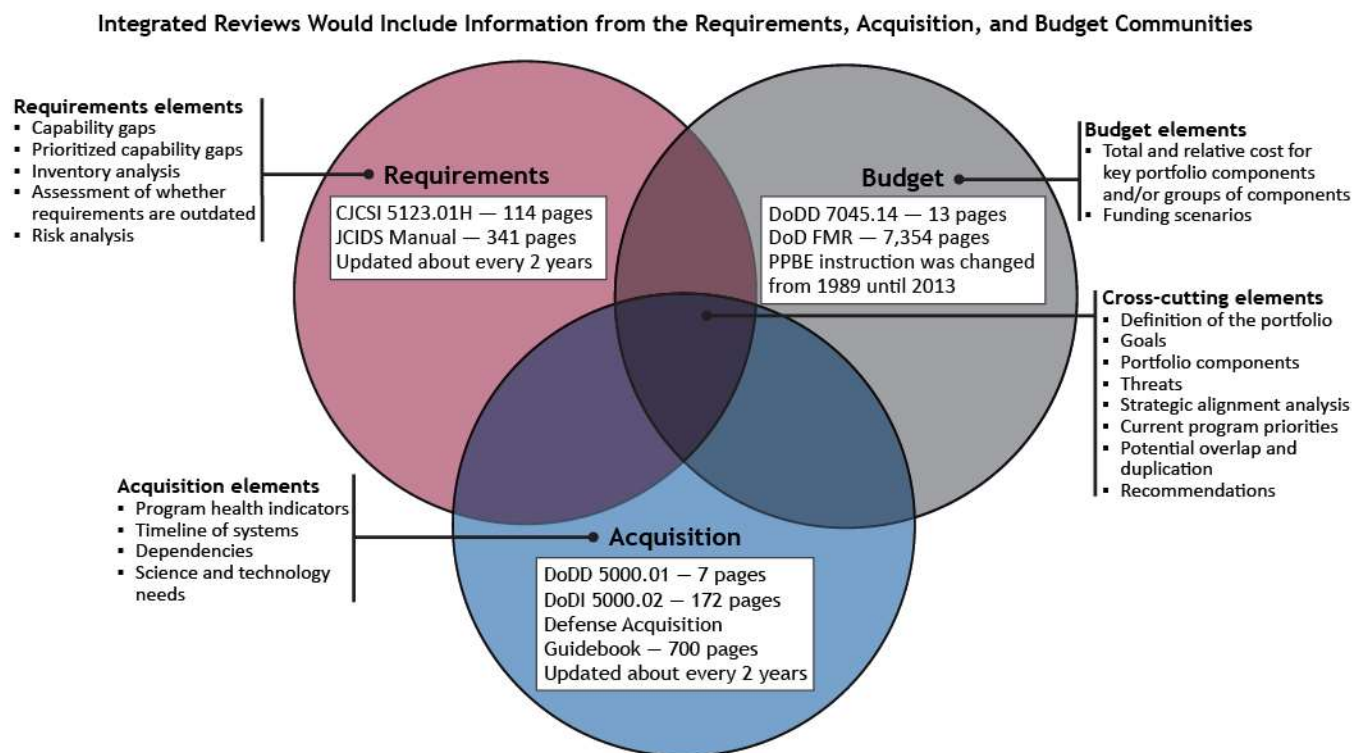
Integrated Reviews Would Include Information from the Requirements, Acquisition, and Budget Communities

Requirements elements
- Capability gaps
- Prioritized capability gaps
- Inventory analysis
- Assessment of whether requirements are outdated
- Risk analysis

Requirements

CJCSI 5123.01H — 114 pages
JCIDS Manual — 341 pages
Updated about every 2 years

Budget

DoDD 7045.14 — 13 pages
DoD FMR — 7,354 pages
PPBE instruction was changed from 1989 until 2013

Budget elements
- Total and relative cost for key portfolio components and/or groups of components
- Funding scenarios

Cross-cutting elements
- Definition of the portfolio
- Goals
- Portfolio components
- Threats
- Strategic alignment analysis
- Current program priorities
- Potential overlap and duplication
- Recommendations

Acquisition elements
- Program health indicators
- Timeline of systems
- Dependencies
- Science and technology needs

Acquisition

DoDD 5000.01 — 7 pages
DoDI 5000.02 — 172 pages
Defense Acquisition Guidebook — 700 pages
Updated about every 2 years